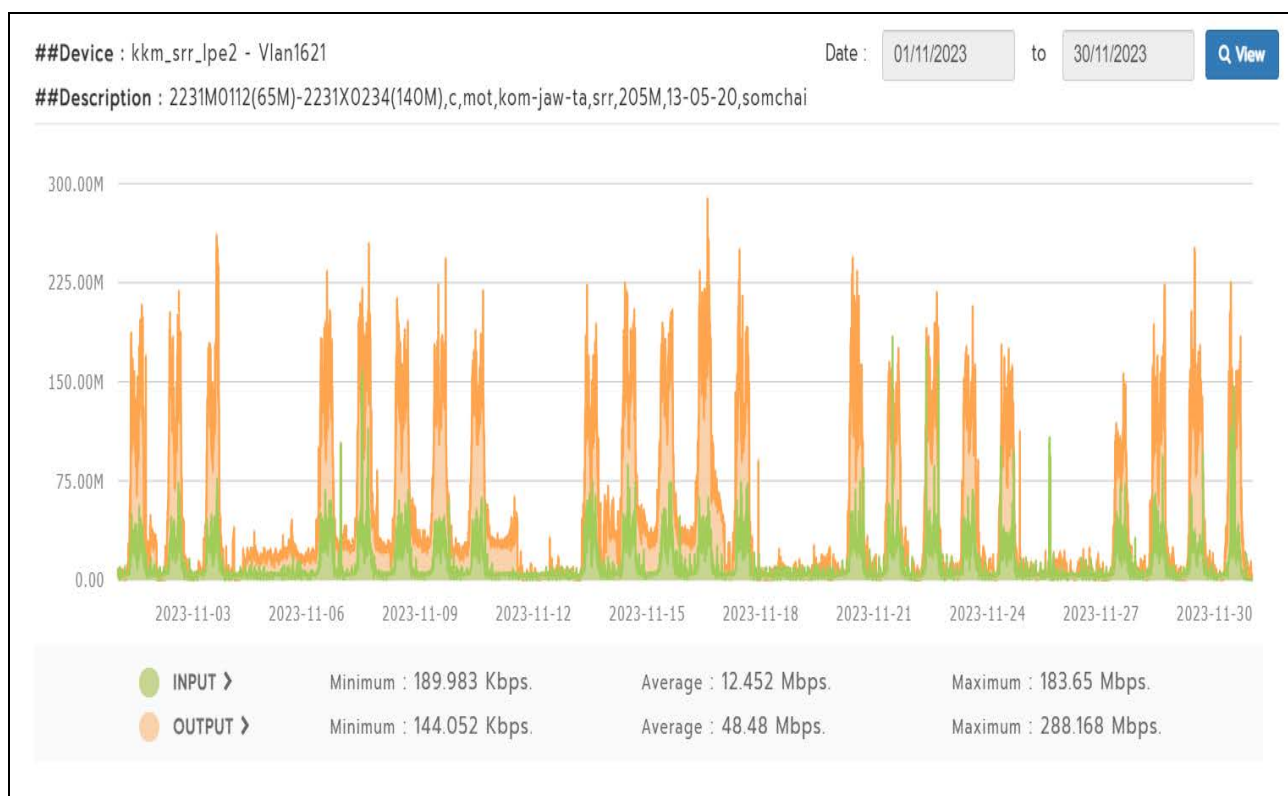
##Device : kkm_srr_lpe2 - Vlan1621

Date : 01/11/2023 to 30/11/2023 View

##Description : 2231M0112(65M)-2231X0234(140M),c,mot,kom-jaw-ta,srr,205M,13-05-20,somchai

300.00M
225.00M
150.00M
75.00M
0.00

2023-11-03 2023-11-06 2023-11-09 2023-11-12 2023-11-15 2023-11-18 2023-11-21 2023-11-24 2023-11-27 2023-11-30

| | | | |
|---|---|---|---|
| INPUT › | Minimum : 189.983 Kbps. | Average : 12.452 Mbps. | Maximum : 183.65 Mbps. |
| OUTPUT › | Minimum : 144.052 Kbps. | Average : 48.48 Mbps. | Maximum : 288.168 Mbps. |